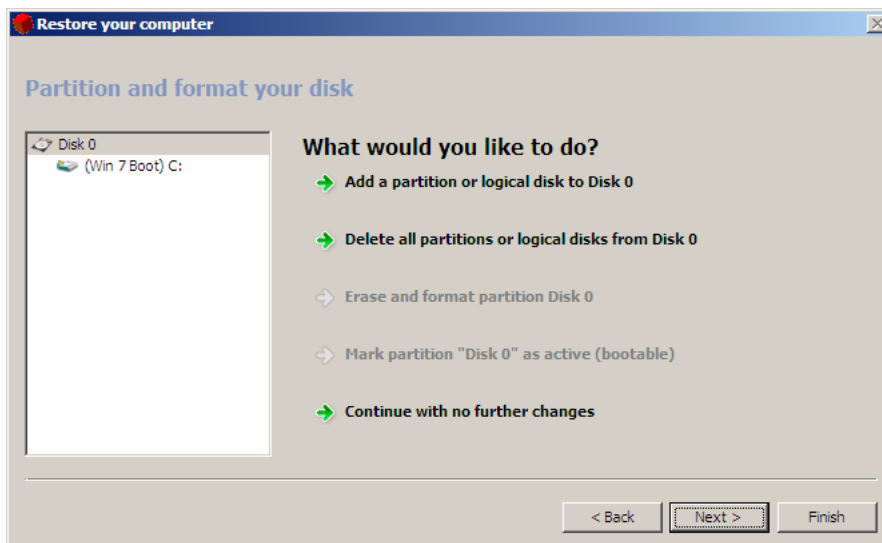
Restore your computer

Partition and format your disk

Disk 0
(Win 7 Boot) C:

What would you like to do?

Add a partition or logical disk to Disk 0

Delete all partitions or logical disks from Disk 0

Erase and format partition Disk 0

Mark partition "Disk 0" as active (bootable)

Continue with no further changes

< Back
Next >
Finish